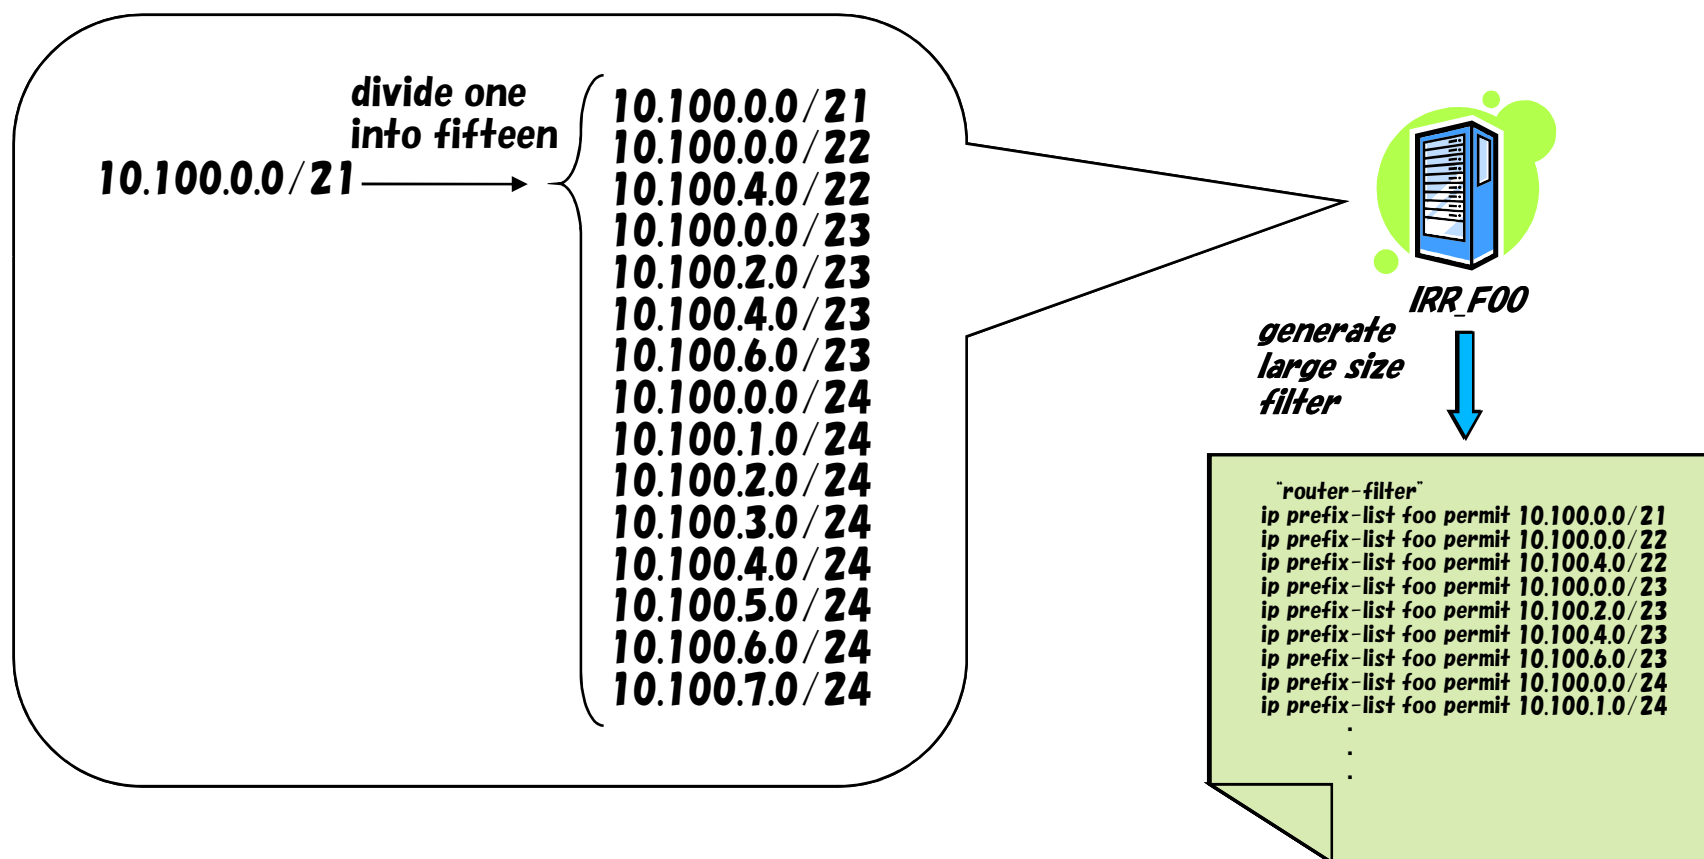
divide one into fifteen

10.100.0.0/21

10.100.0.0/21
10.100.0.0/22
10.100.4.0/22
10.100.0.0/23
10.100.2.0/23
10.100.4.0/23
10.100.6.0/23
10.100.0.0/24
10.100.1.0/24
10.100.2.0/24
10.100.3.0/24
10.100.4.0/24
10.100.5.0/24
10.100.6.0/24
10.100.7.0/24

IRR_FOO

generate large size filter

"router-filter"
ip prefix-list foo permit 10.100.0.0/21
ip prefix-list foo permit 10.100.0.0/22
ip prefix-list foo permit 10.100.4.0/22
ip prefix-list foo permit 10.100.0.0/23
ip prefix-list foo permit 10.100.2.0/23
ip prefix-list foo permit 10.100.4.0/23
ip prefix-list foo permit 10.100.6.0/23
ip prefix-list foo permit 10.100.0.0/24
ip prefix-list foo permit 10.100.1.0/24
.
.
.